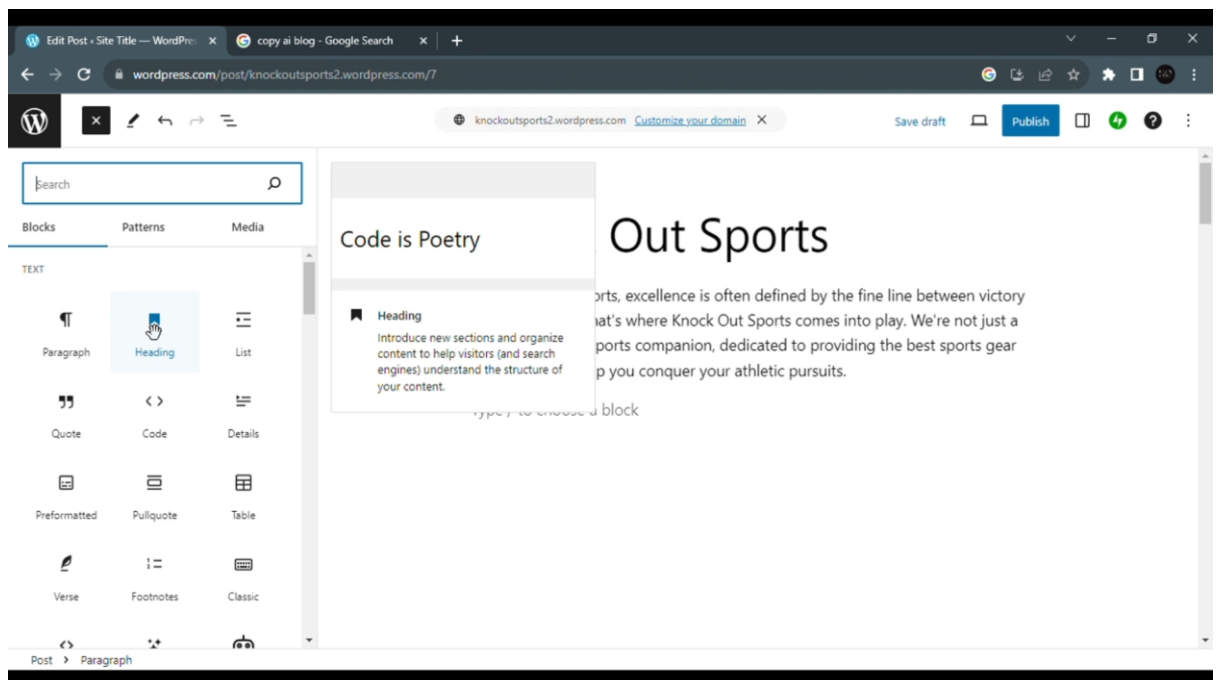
Edit Post ‹ Site Title — WordPre ×
copy ai blog - Google Search ×
+

wordpress.com/post/knockoutsports2.wordpress.com/7

knockoutsports2.wordpress.com Customize your domain ×

Save draft
Publish

Search

Blocks
Patterns
Media

TEXT

Paragraph
Heading
List
Quote
Code
Details
Preformatted
Pullquote
Table
Verse
Footnotes
Classic

Code is Poetry

Heading

Introduce new sections and organize content to help visitors (and search engines) understand the structure of your content.

Out Sports

orts, excellence is often defined by the fine line between victory hat's where Knock Out Sports comes into play. We're not just a ports companion, dedicated to providing the best sports gear p you conquer your athletic pursuits.

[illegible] a block

Post › Paragraph